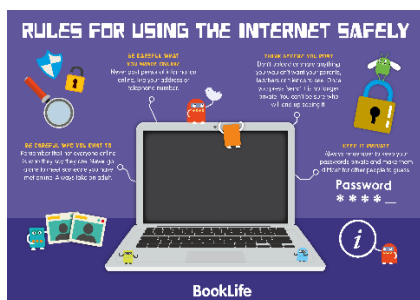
RULES FOR USING THE INTERNET SAFELY

BE CAREFUL WHAT YOU SHARE ONLINE
Never post personal information online, like your address or telephone number.

THINK BEFORE YOU POST
Don't upload or share anything you would not want your parents, teachers or friends to see. Once you press 'send' it is no longer private. You can't be sure who will end up seeing it.

BE CAREFUL WHO YOU CHAT TO
Remember that not everyone online is who they say they are. Never go alone to meet someone you have met online. Always take an adult.

KEEP IT PRIVATE
Always make sure to keep your passwords private and make them difficult for other people to guess.

Password
****_

BookLife